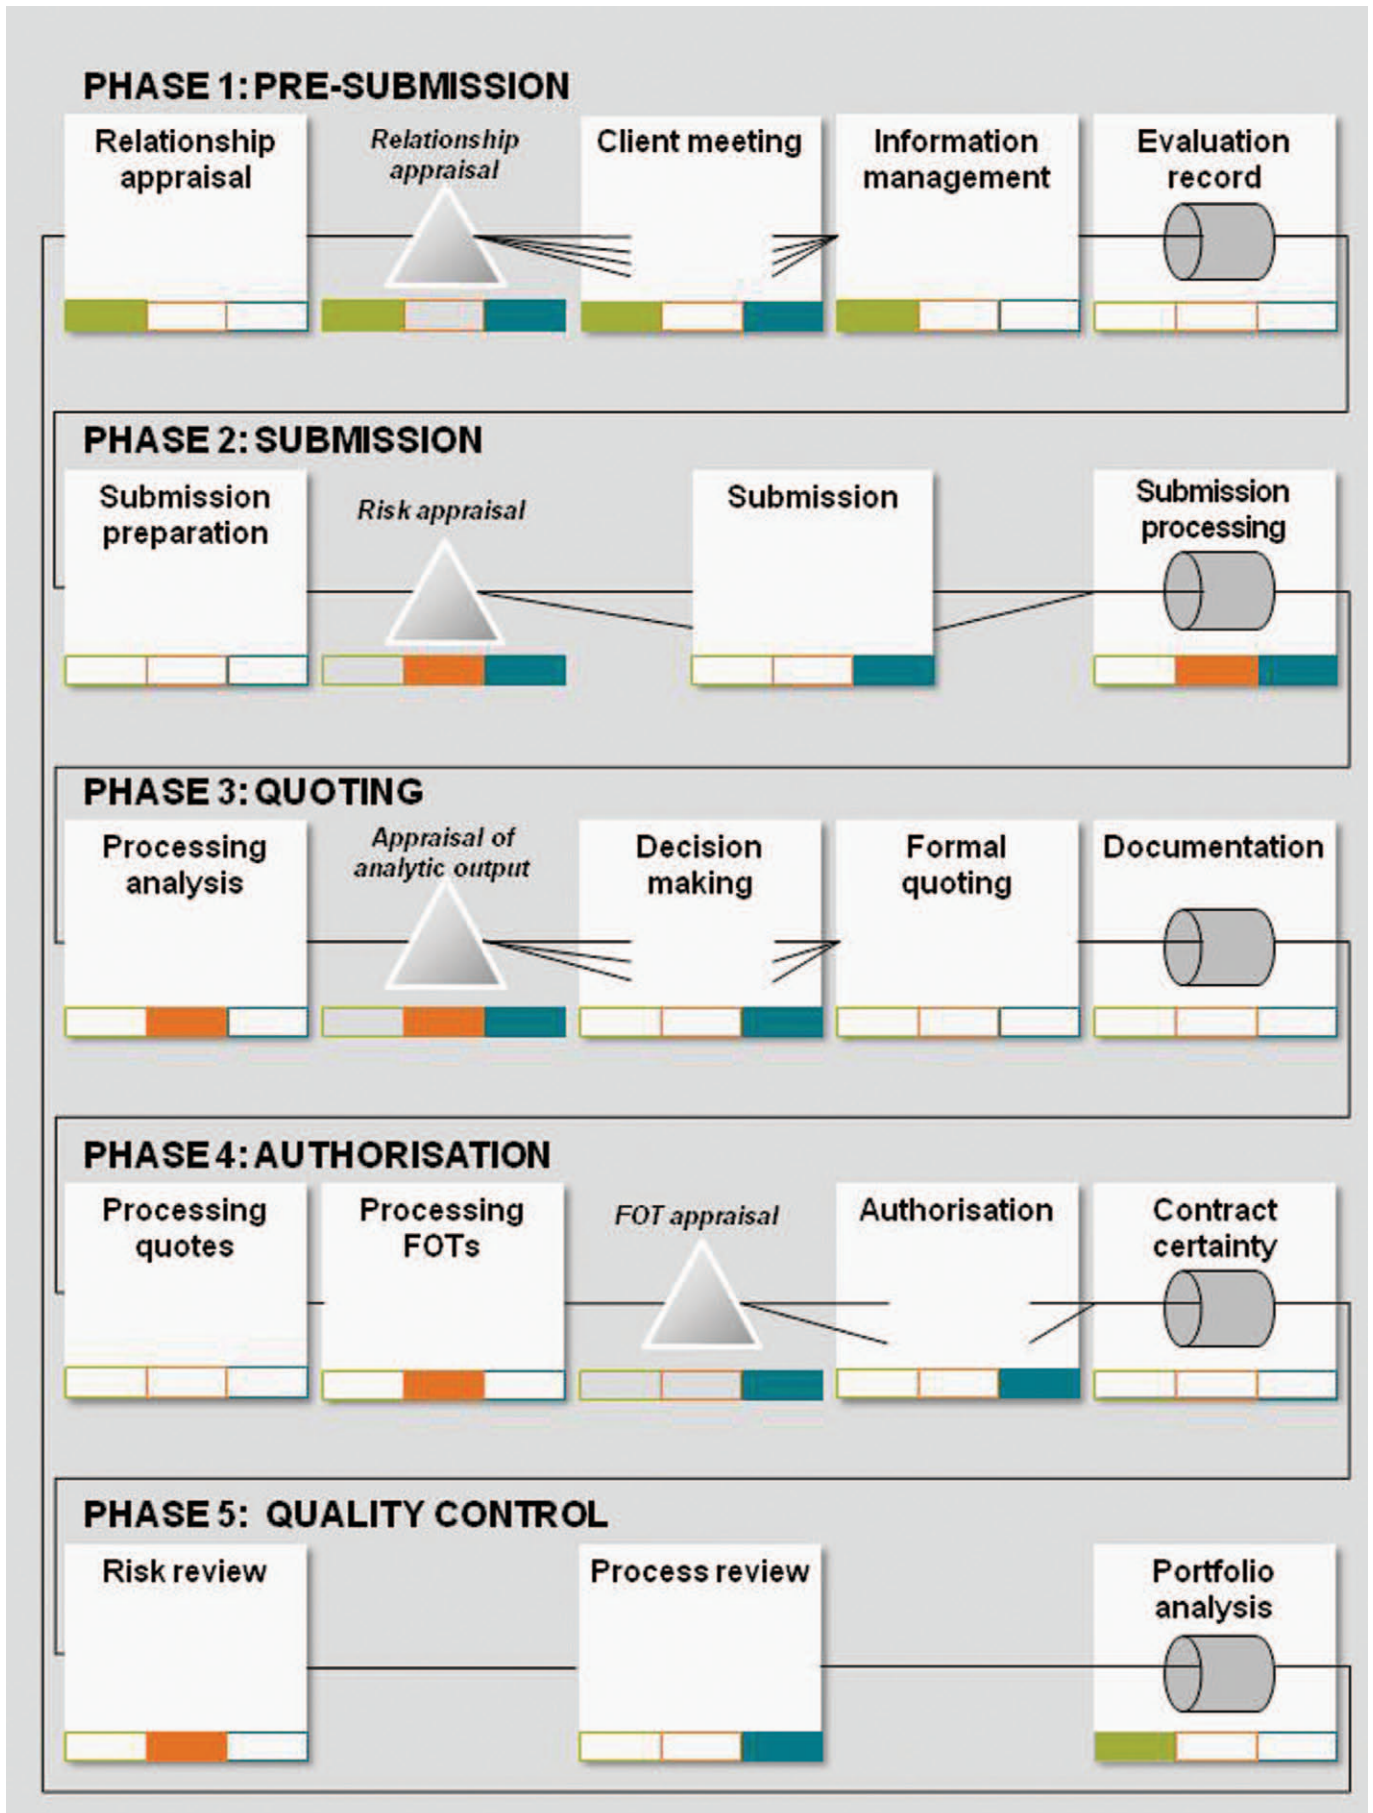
PHASE 1: PRE-SUBMISSION

Relationship appraisal

Relationship appraisal

Client meeting

Information management

Evaluation record

PHASE 2: SUBMISSION

Submission preparation

Risk appraisal

Submission

Submission processing

PHASE 3: QUOTING

Processing analysis

Appraisal of analytic output

Decision making

Formal quoting

Documentation

PHASE 4: AUTHORISATION

Processing quotes

Processing FOTs

FOT appraisal

Authorisation

Contract certainty

PHASE 5: QUALITY CONTROL

Risk review

Process review

Portfolio analysis